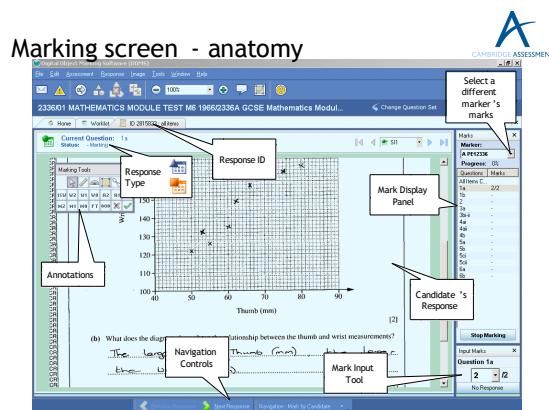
Marking screen - anatomy

CAMBRIDGE ASSESSMENT

Digital Object Marking Software (DOMS)

File Edit Assessment Response Image Tools Window Help

100%

2336/01 MATHEMATICS MODULE TEST M6 1966/2336A GCSE Mathematics Modul...

Change Question Set

Home Worklist ID 2815832 - all items

Current Question: 1a
Status: - Marking

Marking Tools

SSM M2 M1 W0 B2 B1
M2 M1 M0 FT BOD

Response Type

Response ID

Select a different marker 's marks

Marks
Marker:
A PE12336
Progress: 0%
Questions Marks
All items C...
1a 2/2
1b -
2 -
3a -
3b-i -
4a -
4ai -
4b -
5a -
5b -
5ci -
5cii -
6a -
6b -

Mark Display Panel

150
140
130

40 50 60 70 80 90
Thumb (mm)

[2]

Annotations

Candidate 's Response

(b) What does the diag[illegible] relationship between the thumb and wrist measurements?

The larg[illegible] Thumb (mm) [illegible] larger
the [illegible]

Stop Marking

Navigation Controls

Mark Input Tool

Input Marks
Question 1a
2 /2
No Response

Next Response Navigation: Mark by Candidate